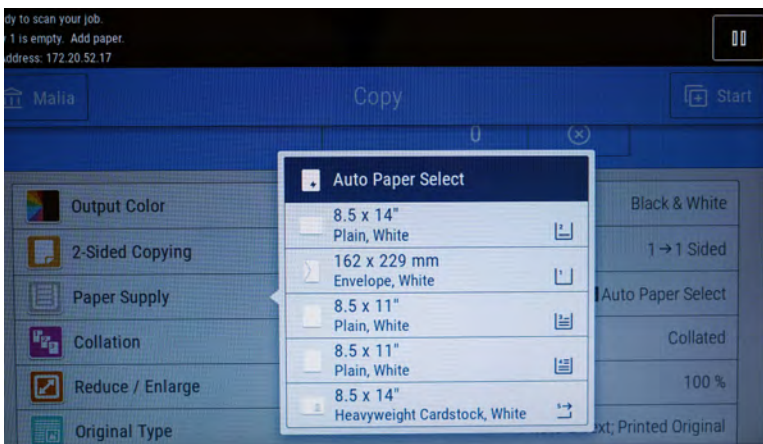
dy to scan your job.
1 is empty. Add paper.
ddress: 172.20.52.17

Malia

Copy

Start

0

Output Color

Black & White

2-Sided Copying

1→1 Sided

Paper Supply

Auto Paper Select

Collation

Collated

Reduce / Enlarge

100 %

Original Type

xt; Printed Original

Auto Paper Select

8.5 x 14"
Plain, White

162 x 229 mm
Envelope, White

8.5 x 11"
Plain, White

8.5 x 11"
Plain, White

8.5 x 14"
Heavyweight Cardstock, White